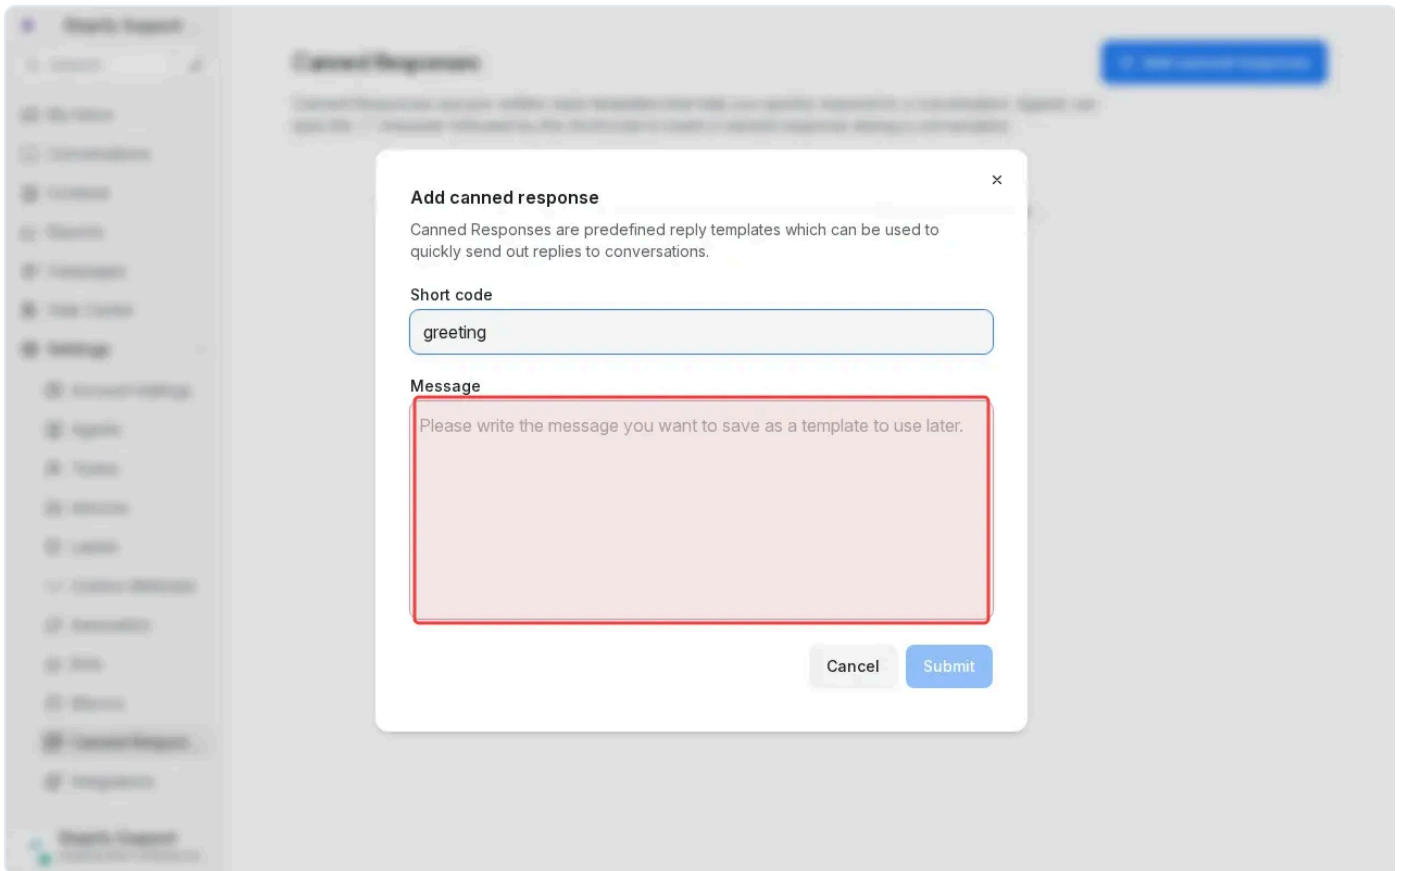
×

Add canned response

Canned Responses are predefined reply templates which can be used to quickly send out replies to conversations.

Short code

greeting

Message

Please write the message you want to save as a template to use later.

Cancel Submit